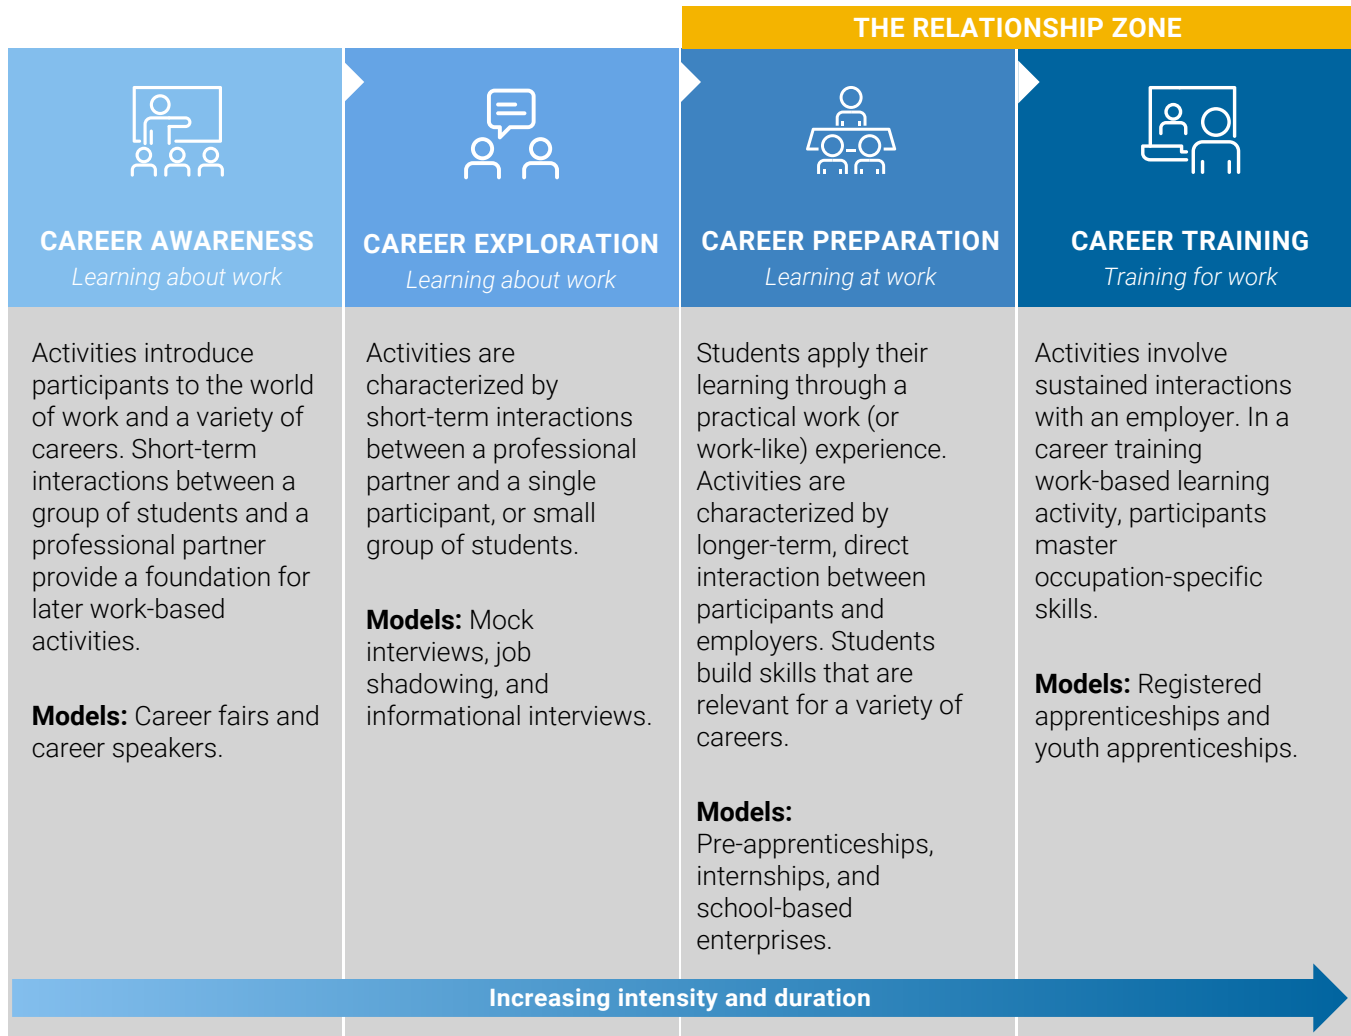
THE RELATIONSHIP ZONE

CAREER AWARENESS
Learning about work

Activities introduce participants to the world of work and a variety of careers. Short-term interactions between a group of students and a professional partner provide a foundation for later work-based activities.

**Models:** Career fairs and career speakers.

CAREER EXPLORATION
Learning about work

Activities are characterized by short-term interactions between a professional partner and a single participant, or small group of students.

**Models:** Mock interviews, job shadowing, and informational interviews.

CAREER PREPARATION
Learning at work

Students apply their learning through a practical work (or work-like) experience. Activities are characterized by longer-term, direct interaction between participants and employers. Students build skills that are relevant for a variety of careers.

**Models:** Pre-apprenticeships, internships, and school-based enterprises.

CAREER TRAINING
Training for work

Activities involve sustained interactions with an employer. In a career training work-based learning activity, participants master occupation-specific skills.

**Models:** Registered apprenticeships and youth apprenticeships.

Increasing intensity and duration